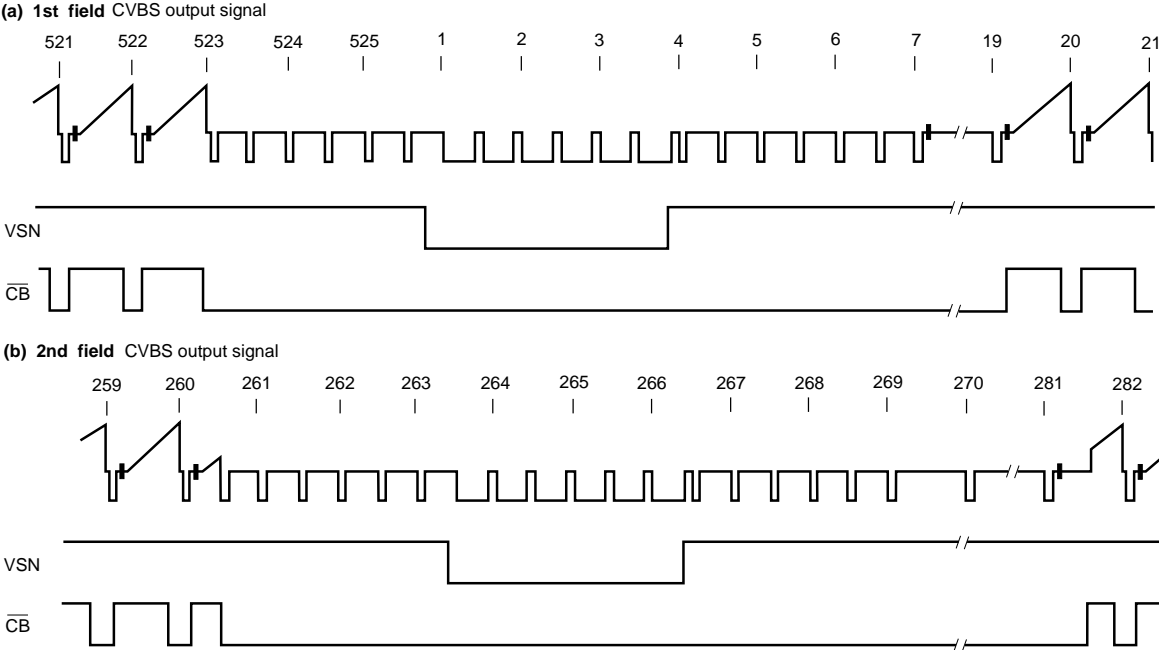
(a) **1st field** CVBS output signal

521 522 523 524 525 1 2 3 4 5 6 7 19 20 21

VSN

$\overline{CB}$

(b) **2nd field** CVBS output signal

259 260 261 262 263 264 265 266 267 268 269 270 281 282

VSN

$\overline{CB}$